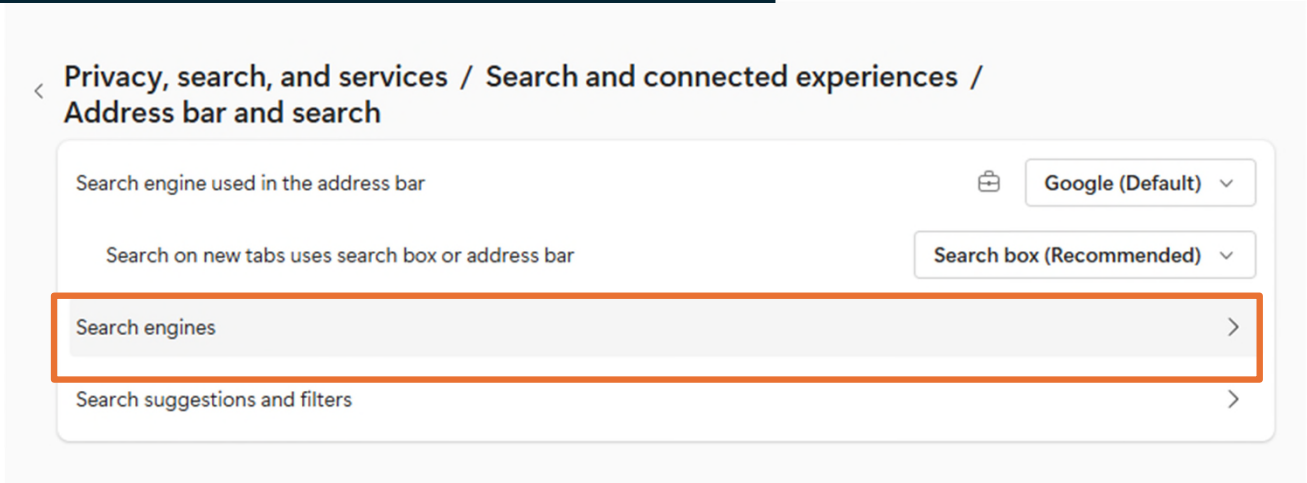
Privacy, search, and services / Search and connected experiences / Address bar and search

Search engine used in the address bar

Google (Default)

Search on new tabs uses search box or address bar

Search box (Recommended)

Search engines

Search suggestions and filters